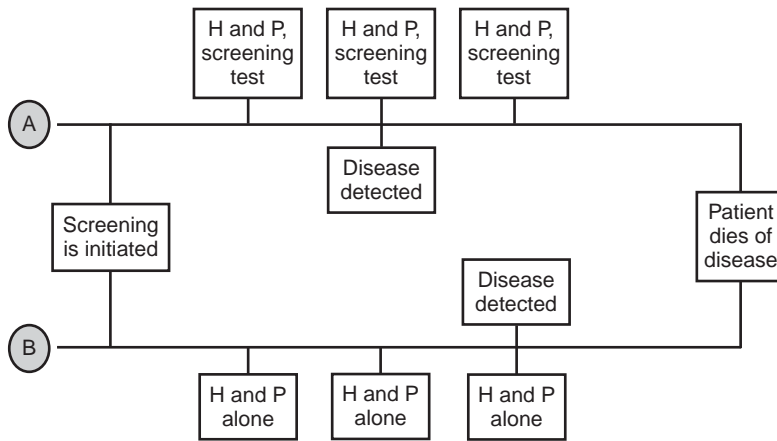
H and P, screening test

H and P, screening test

H and P, screening test

A

Disease detected

Screening is initiated

Patient dies of disease

Disease detected

B

H and P alone

H and P alone

H and P alone